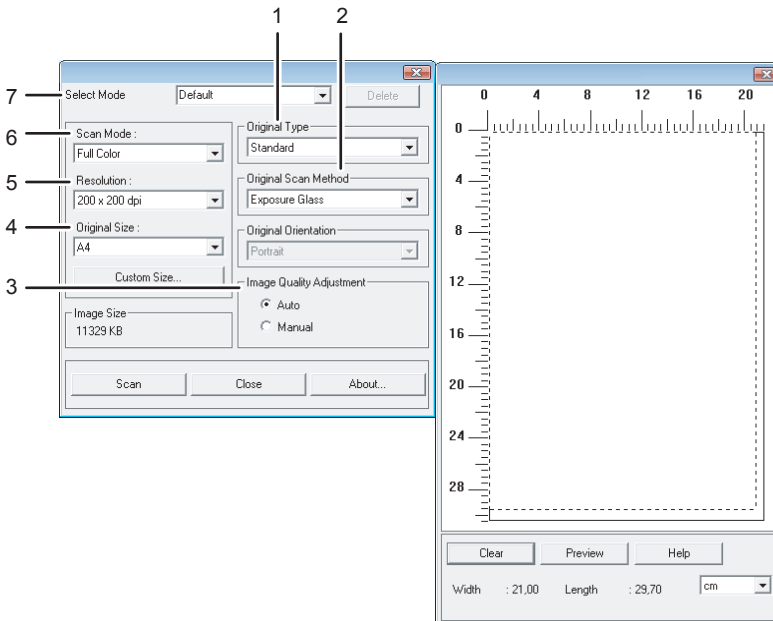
1
2
7
Select Mode
Default
Delete
6
Scan Mode :
Full Color
5
Resolution :
200 x 200 dpi
4
Original Size :
A4
Custom Size...
Original Type
Standard
Original Scan Method
Exposure Glass
Original Orientation
Portrait
3
Image Quality Adjustment
Auto
Manual
Image Size
11329 KB
Scan
Close
About...
0
4
8
12
16
20
0
4
8
12
16
20
24
28
Clear
Preview
Help
Width : 21,00
Length : 29,70
cm